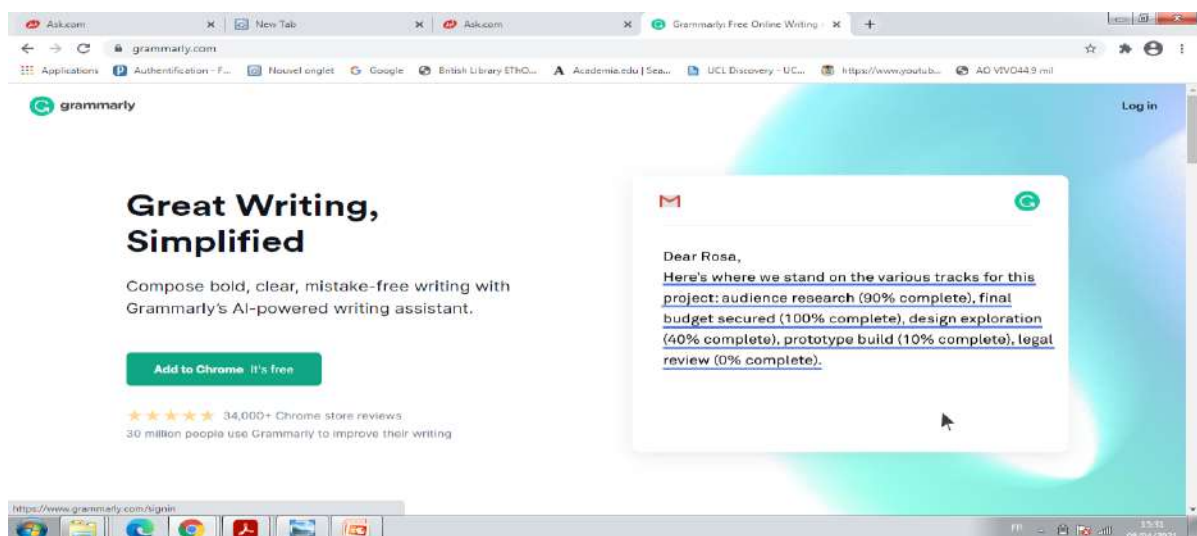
Ask.com × New Tab × Ask.com × Grammarly: Free Online Writing × +

grammarly.com

Applications Authentification - F... Nouvel onglet Google British Library EThO... Academia.edu | Sea... UCL Discovery - UC... https://www.youtub... AO VIVO44.9 mil

grammarly

Log in

Great Writing, Simplified

Compose bold, clear, mistake-free writing with Grammarly's AI-powered writing assistant.

Add to Chrome It's free

34,000+ Chrome store reviews
30 million people use Grammarly to improve their writing

Dear Rosa,
Here's where we stand on the various tracks for this project: audience research (90% complete), final budget secured (100% complete), design exploration (40% complete), prototype build (10% complete), legal review (0% complete).

https://www.grammarly.com/signin

FR 15:31